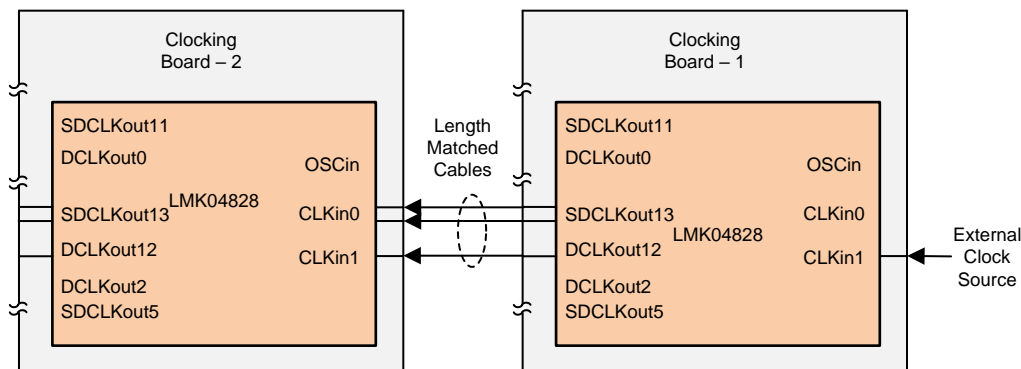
Clocking Board – 2

SDCLKout11
DCLKout0
SDCLKout13
LMK04828
DCLKout12
DCLKout2
SDCLKout5
OSCin
CLKin0
CLKin1

Length Matched Cables

Clocking Board – 1

SDCLKout11
DCLKout0
SDCLKout13
DCLKout12
LMK04828
DCLKout2
SDCLKout5
OSCin
CLKin0
CLKin1

External Clock Source